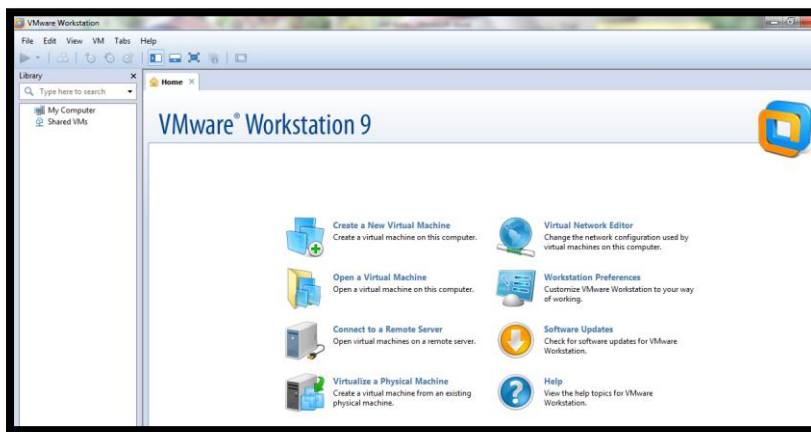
VMware Workstation

File Edit View VM Tabs Help

Library

Type here to search

My Computer
Shared VMs

Home

VMware® Workstation 9

Create a New Virtual Machine
Create a virtual machine on this computer.

Virtual Network Editor
Change the network configuration used by virtual machines on this computer.

Open a Virtual Machine
Open a virtual machine on this computer.

Workstation Preferences
Customize VMware Workstation to your way of working.

Connect to a Remote Server
Open virtual machines on a remote server.

Software Updates
Check for software updates for VMware Workstation.

Virtualize a Physical Machine
Create a virtual machine from an existing physical machine.

Help
View the help topics for VMware Workstation.